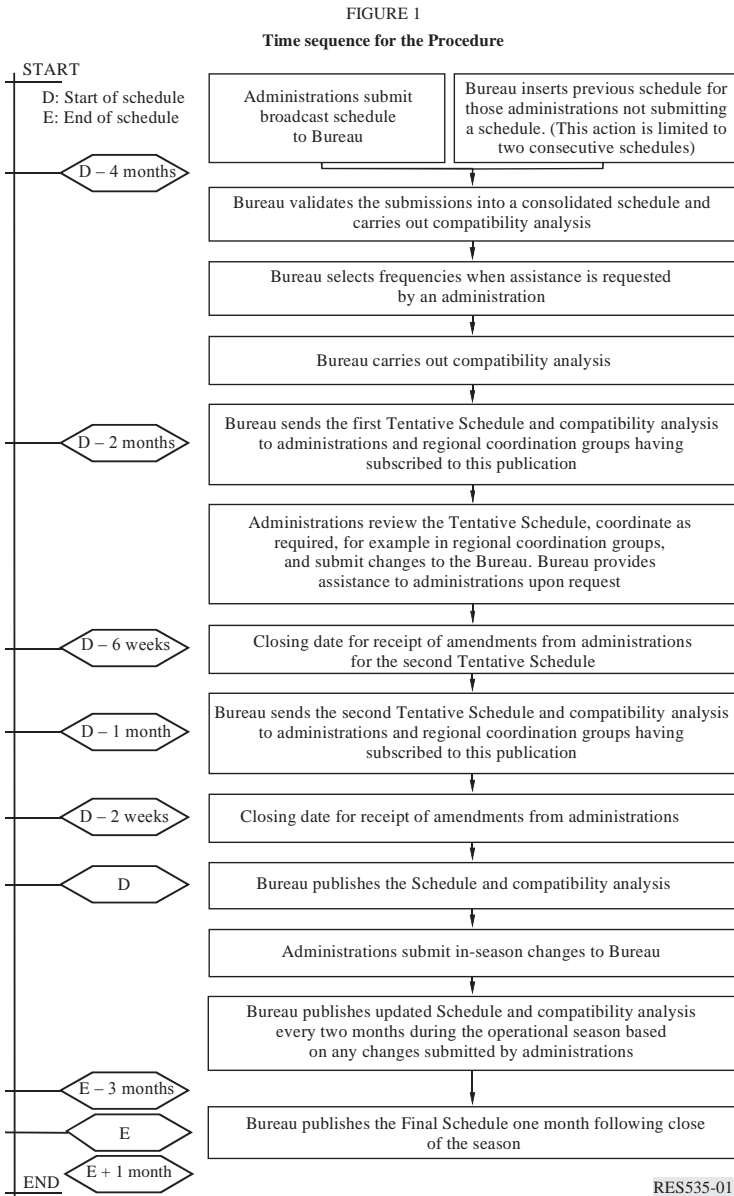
FIGURE 1

Time sequence for the Procedure

START

D: Start of schedule
E: End of schedule

Administrations submit broadcast schedule to Bureau

Bureau inserts previous schedule for those administrations not submitting a schedule. (This action is limited to two consecutive schedules)

D – 4 months

Bureau validates the submissions into a consolidated schedule and carries out compatibility analysis

Bureau selects frequencies when assistance is requested by an administration

Bureau carries out compatibility analysis

D – 2 months

Bureau sends the first Tentative Schedule and compatibility analysis to administrations and regional coordination groups having subscribed to this publication

Administrations review the Tentative Schedule, coordinate as required, for example in regional coordination groups, and submit changes to the Bureau. Bureau provides assistance to administrations upon request

D – 6 weeks

Closing date for receipt of amendments from administrations for the second Tentative Schedule

D – 1 month

Bureau sends the second Tentative Schedule and compatibility analysis to administrations and regional coordination groups having subscribed to this publication

D – 2 weeks

Closing date for receipt of amendments from administrations

D

Bureau publishes the Schedule and compatibility analysis

Administrations submit in-season changes to Bureau

Bureau publishes updated Schedule and compatibility analysis every two months during the operational season based on any changes submitted by administrations

E – 3 months

E

Bureau publishes the Final Schedule one month following close of the season

END

E + 1 month

RES535-01